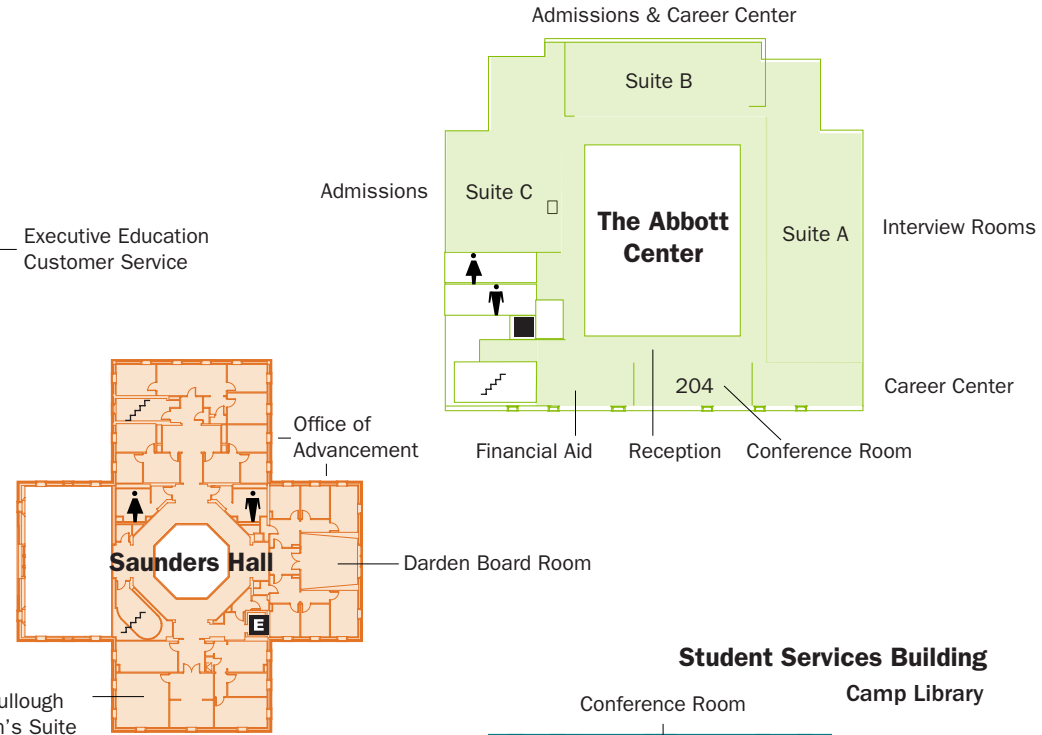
Admissions & Career Center

Suite B

Admissions

Suite C

The Abbott Center

Suite A

Interview Rooms

Executive Education Customer Service

204

Career Center

Financial Aid

Reception

Conference Room

Office of Advancement

Saunders Hall

E

Darden Board Room

Student Services Building

Camp Library

Conference Room

ullough
n's Suite